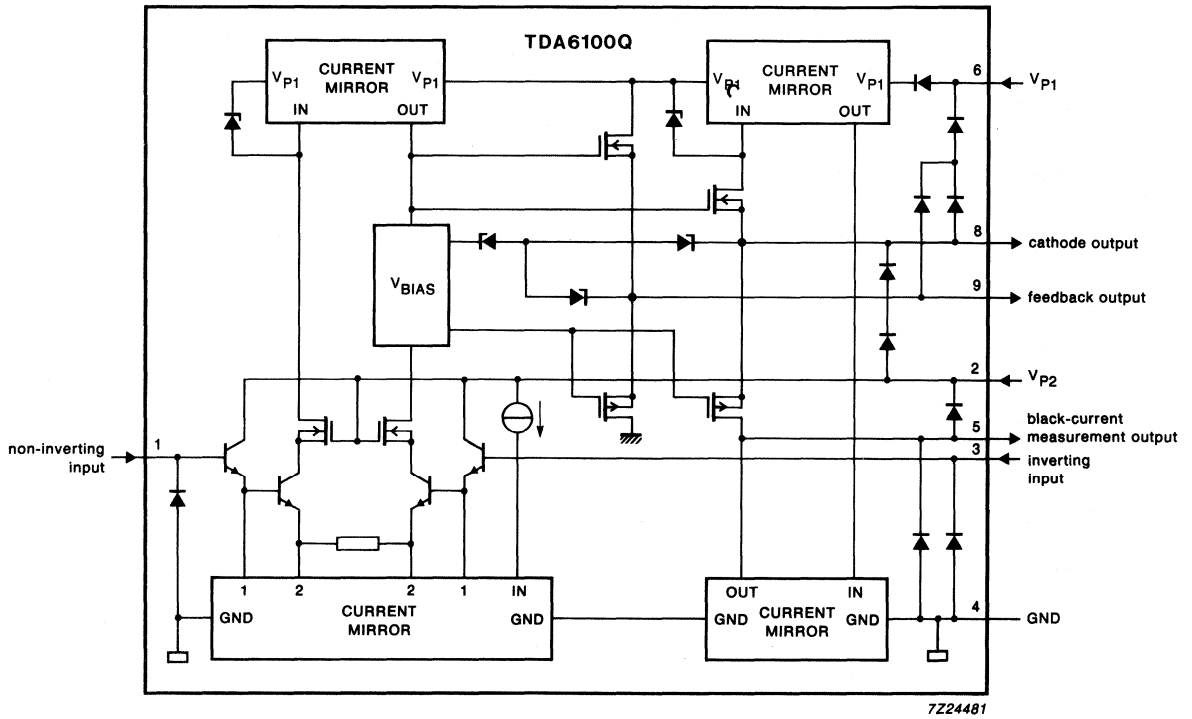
TDA6100Q

$V_{P1}$ CURRENT MIRROR $V_{P1}$
IN OUT

$V_{P1}$ CURRENT MIRROR $V_{P1}$
IN OUT

6 $V_{P1}$

$V_{BIAS}$

8 cathode output

9 feedback output

2 $V_{P2}$

5 black-current measurement output

3 inverting input

non-inverting input 1

1 2 2 1 IN
GND CURRENT MIRROR GND

OUT IN
GND CURRENT MIRROR GND

4 GND

7Z24481